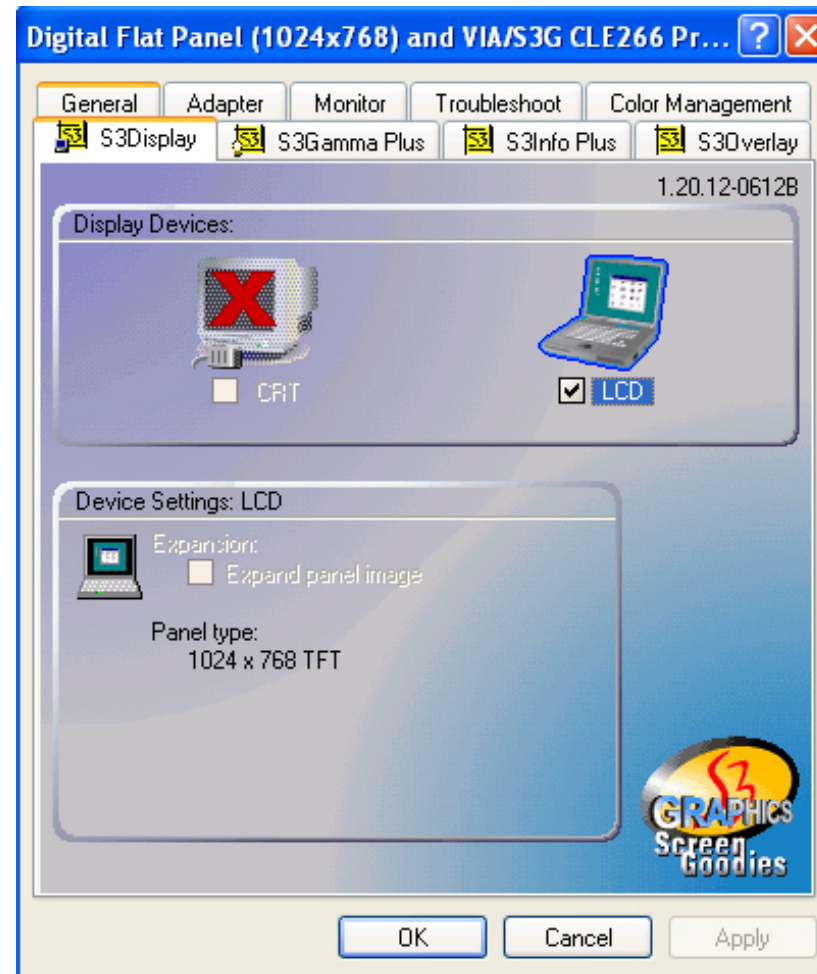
Digital Flat Panel (1024x768) and VIA/S3G CLE266 Pr... ? X

General | Adapter | Monitor | Troubleshoot | Color Management

S3 S3Display | S3 S3Gamma Plus | S3 S3Info Plus | S3 S3Overlay

1.20.12-0612B

Display Devices:

CRT

LCD

Device Settings: LCD

Expansion:

Expand panel image

Panel type:
1024 x 768 TFT

S3 GRAPHICS Screen Goodies

OK | Cancel | Apply